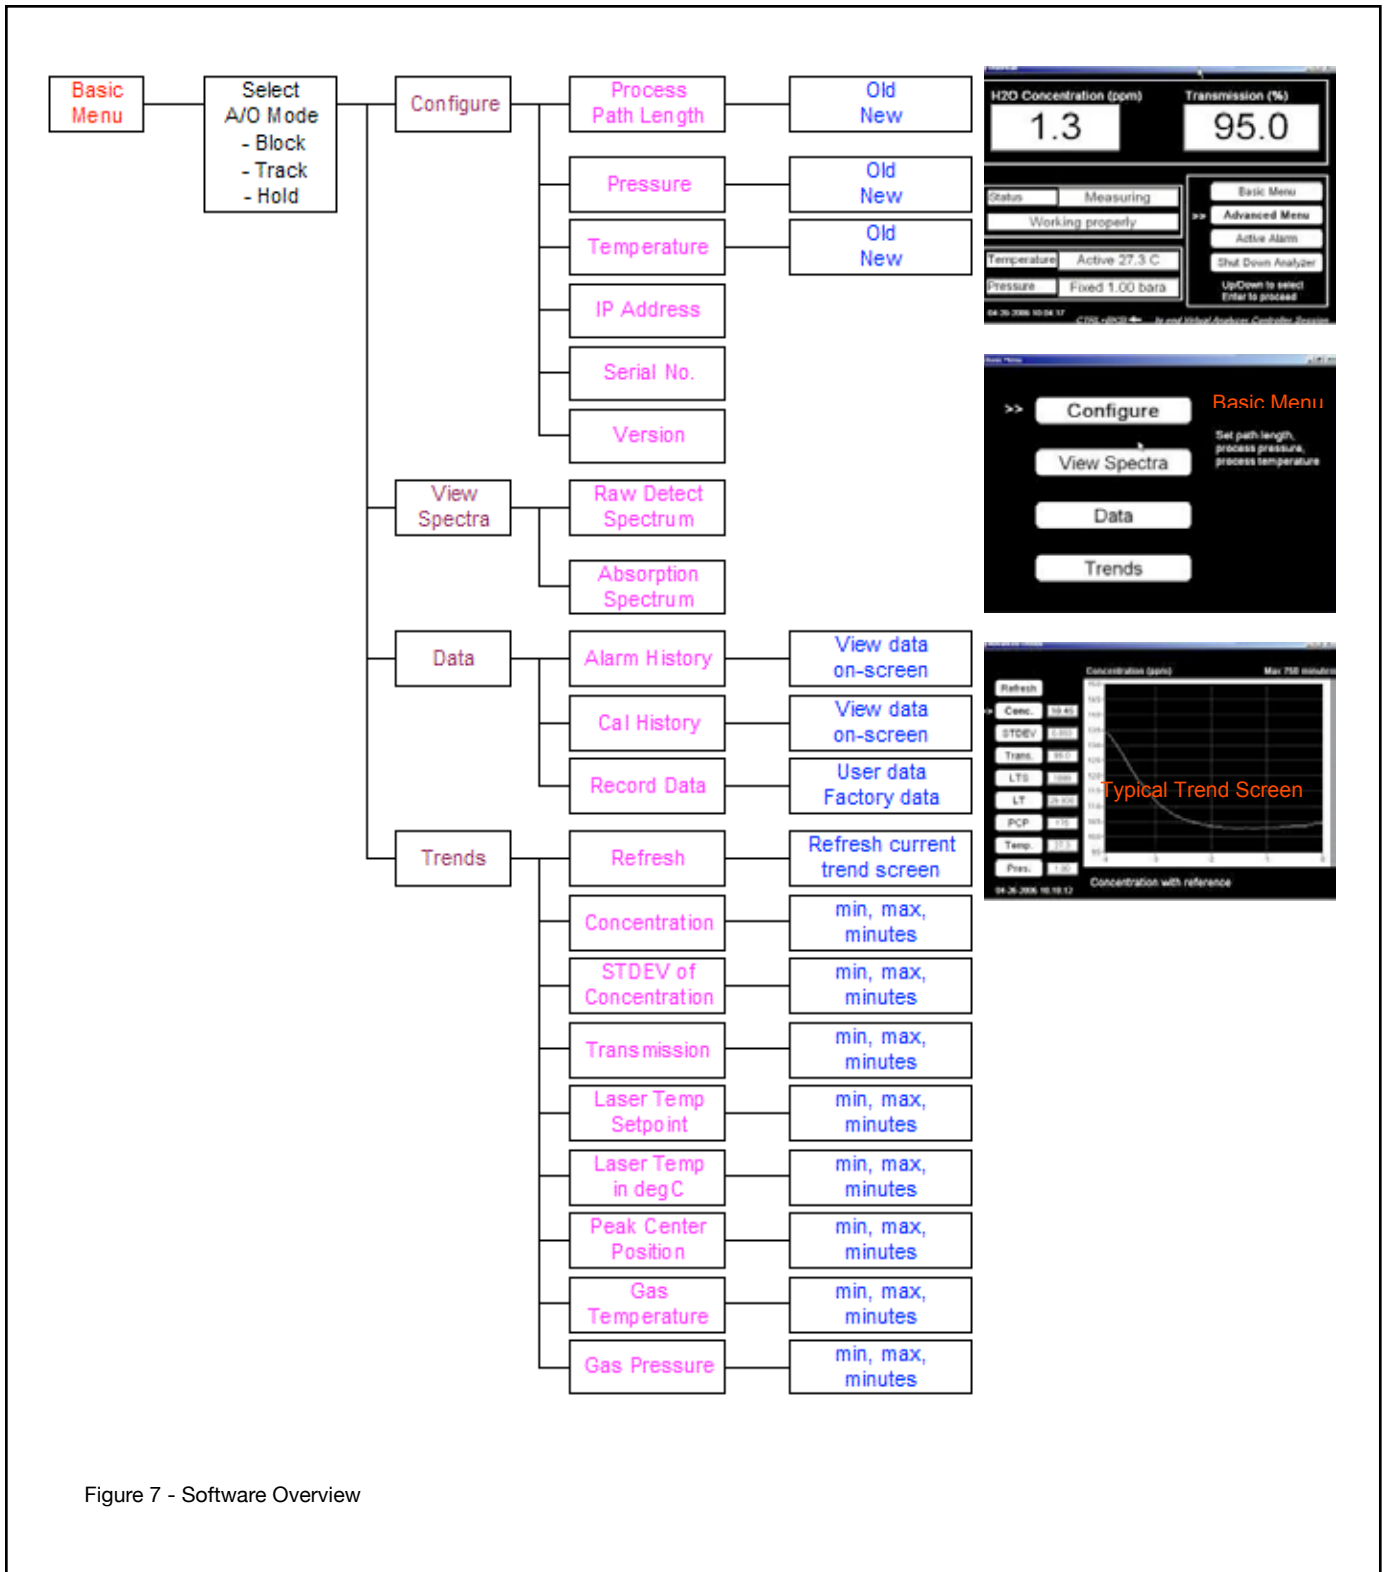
Basic Menu

Select A/O Mode
- Block
- Track
- Hold

Configure

Process Path Length

Old
New

Pressure

Old
New

Temperature

Old
New

IP Address

Serial No.

Version

View Spectra

Raw Detect Spectrum

Absorption Spectrum

Data

Alarm History

View data on-screen

Cal History

View data on-screen

Record Data

User data
Factory data

Trends

Refresh

Refresh current trend screen

Concentration

min, max, minutes

STDEV of Concentration

min, max, minutes

Transmission

min, max, minutes

Laser Temp Setpoint

min, max, minutes

Laser Temp in deg C

min, max, minutes

Peak Center Position

min, max, minutes

Gas Temperature

min, max, minutes

Gas Pressure

min, max, minutes

H2O Concentration (ppm)
1.3
Transmission (%)
95.0
Status
Measuring
Working properly
Temperature
Active 27.3 C
Pressure
Fixed 1.00 bara
Basic Menu
Advanced Menu
Active Alarm
Shut Down Analyzer
Up/Down to select
Enter to proceed
04-26-2006 10:04:17

>>
Configure
Basic Menu
Set path length, process pressure, process temperature
View Spectra
Data
Trends

Concentration (ppm)
Max 750 minutes
Refresh
Conc.
STDEV
Trans.
LTS
LT
PCP
Temp.
Pres.
Typical Trend Screen
04-26-2006 10:10:12
Concentration with reference

Figure 7 - Software Overview